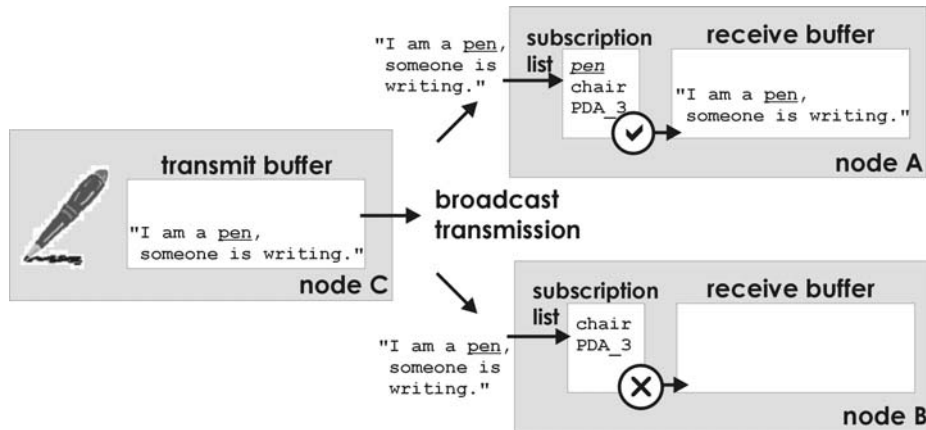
"I am a pen, someone is writing."

subscription list
pen
chair
PDA_3

receive buffer
"I am a pen, someone is writing."

node A

transmit buffer
"I am a pen, someone is writing."

node C

broadcast transmission

"I am a pen, someone is writing."

subscription list
chair
PDA_3

receive buffer

node B